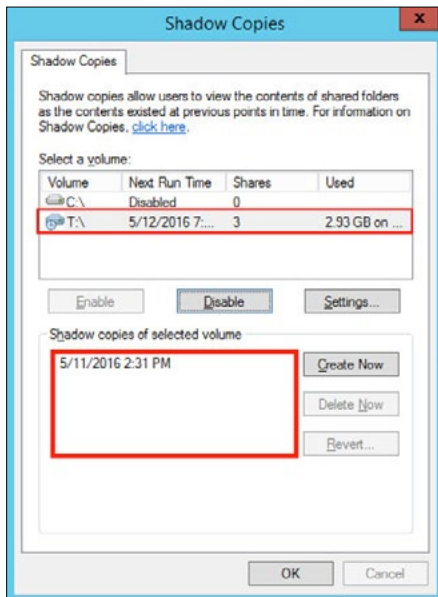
Shadow Copies

Shadow Copies

Shadow copies allow users to view the contents of shared folders as the contents existed at previous points in time. For information on Shadow Copies, click here.

Select a volume:

| Volume | Next Run Time | Shares | Used |
|---|---|---|---|
| C:\ | Disabled | 0 | |
| T:\ | 5/12/2016 7:... | 3 | 2.93 GB on ... |

Enable

Disable

Settings...

Shadow copies of selected volume

5/11/2016 2:31 PM

Create Now

Delete Now

Revert...

OK

Cancel